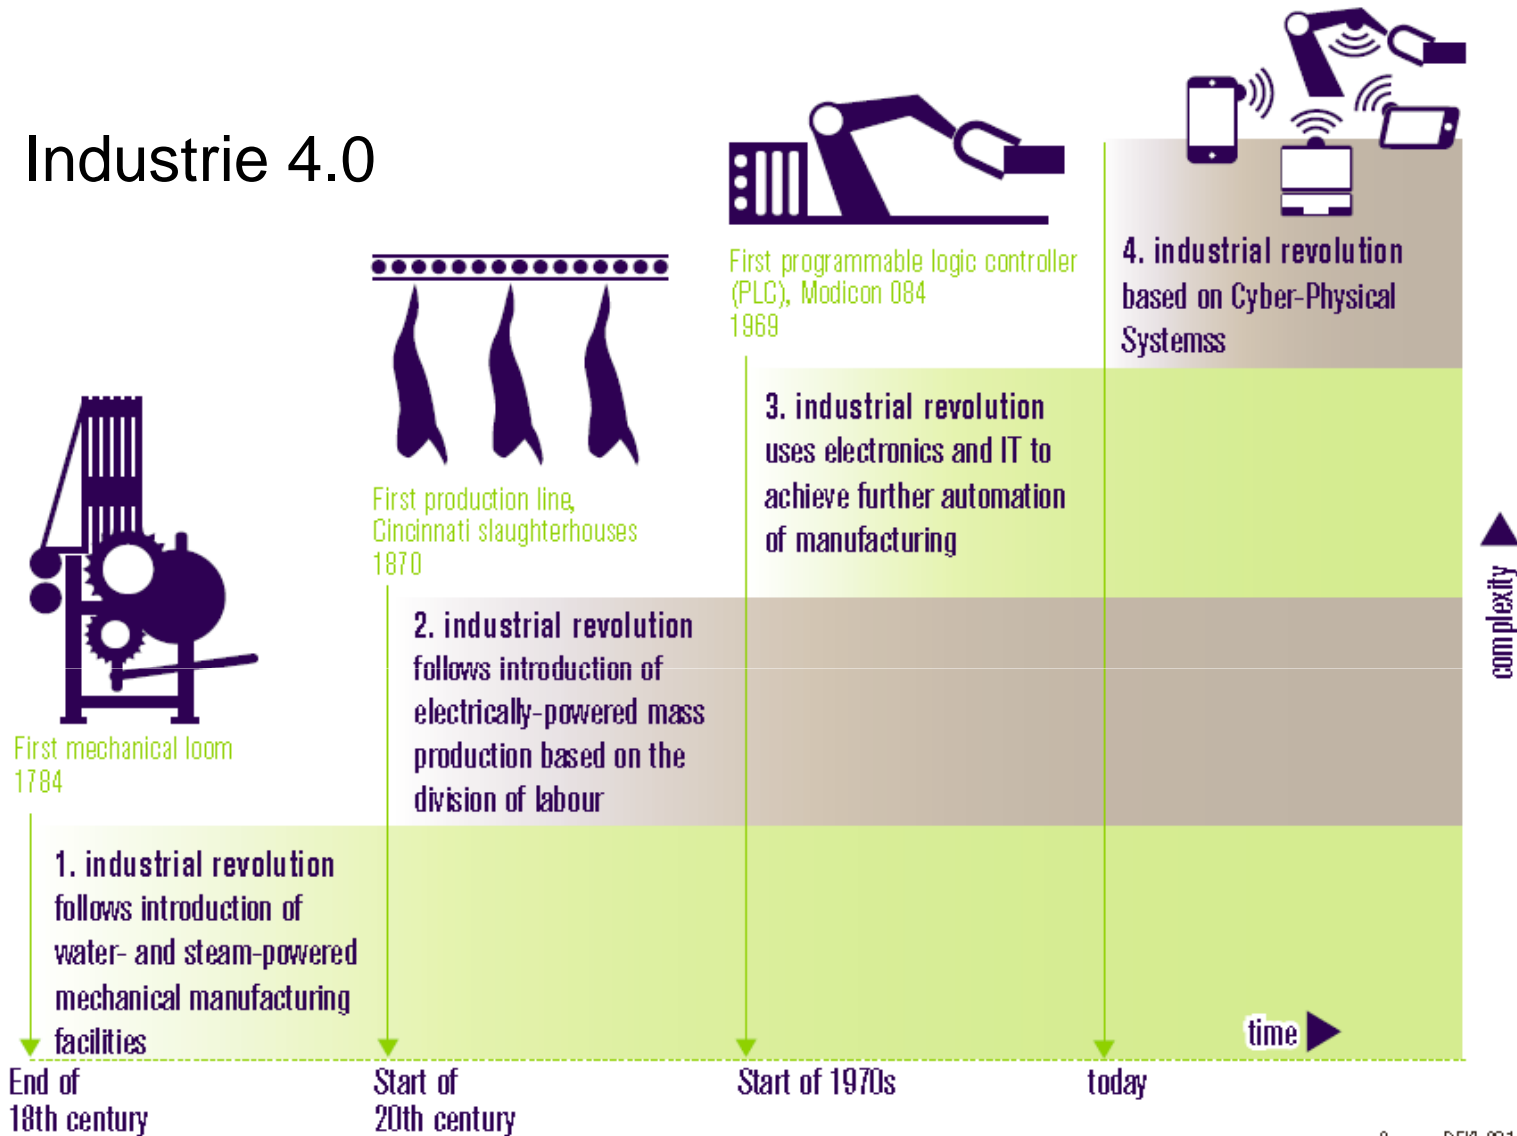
Industrie 4.0

First programmable logic controller (PLC), Modicon 084
1969

4. industrial revolution based on Cyber-Physical Systemss

First production line, Cincinnati slaughterhouses
1870

3. industrial revolution uses electronics and IT to achieve further automation of manufacturing

complexity

2. industrial revolution follows introduction of electrically-powered mass production based on the division of labour

First mechanical loom
1784

1. industrial revolution follows introduction of water- and steam-powered mechanical manufacturing facilities

time

End of 18th century

Start of 20th century

Start of 1970s

today

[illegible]